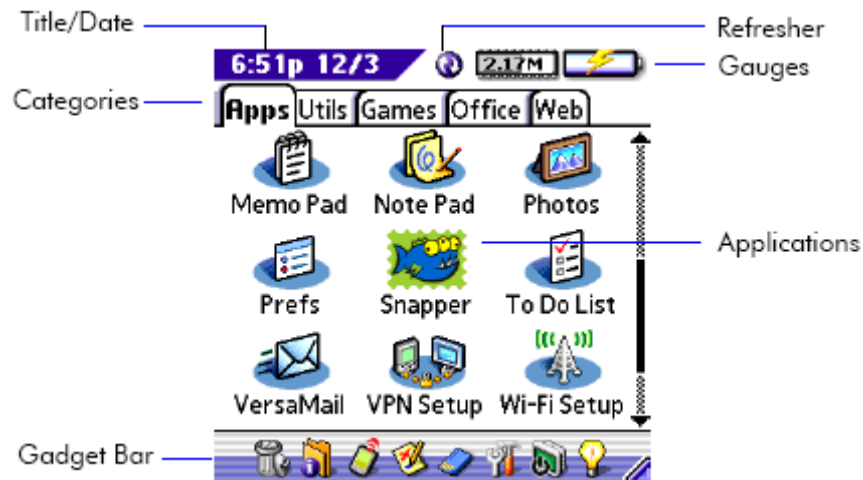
Title/Date

Refresher

6:51p 12/3

2.17M

Gauges

Categories

Apps Utils Games Office Web

Memo Pad

Note Pad

Photos

Applications

Prefs

Snapper

To Do List

VersaMail

VPN Setup

Wi-Fi Setup

Gadget Bar